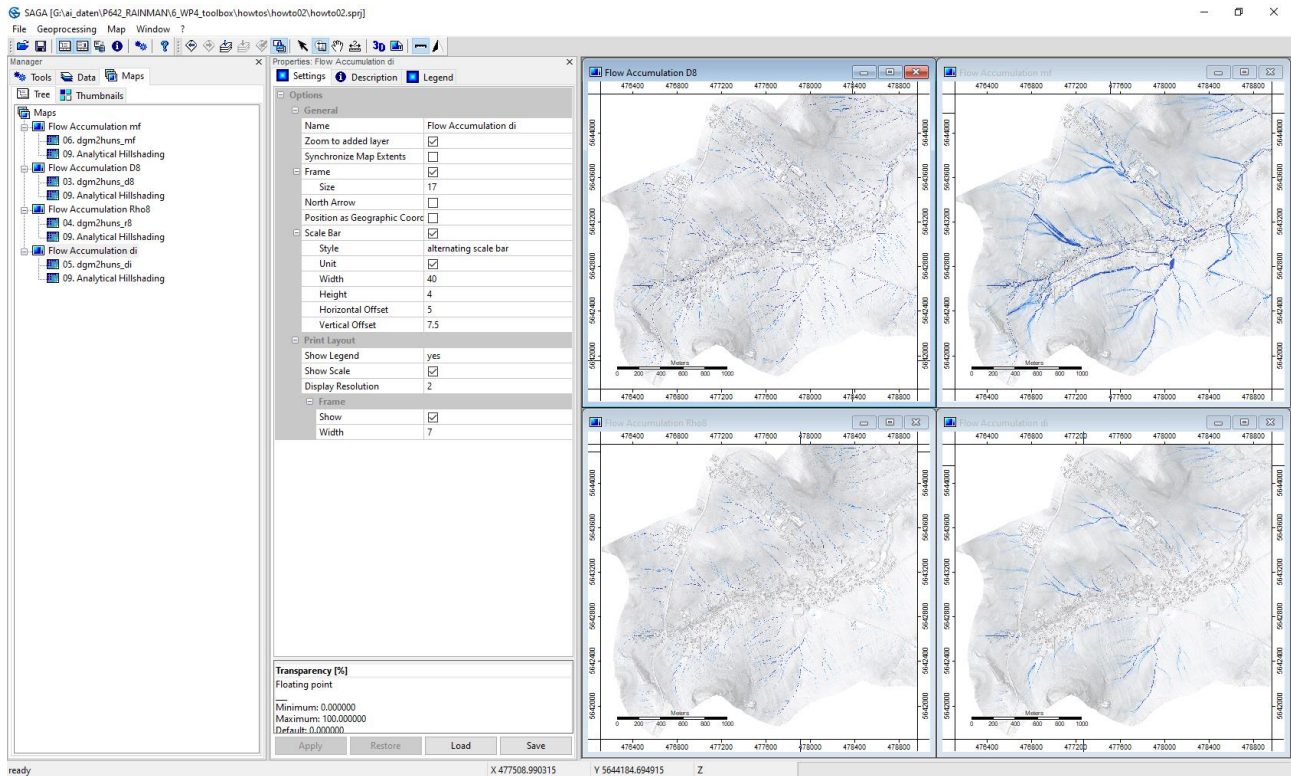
SAGA [G:\ai_daten\P642_RAINMAN\6_WP4_toolbox\howtos\howto02\howto02.sprj]

File Geoprocessing Map Window ?

Manager

Tools Data Maps

Tree Thumbnails

Maps
Flow Accumulation mf
06. dgm2huns_mf
09. Analytical Hillshading
Flow Accumulation D8
03. dgm2huns_d8
09. Analytical Hillshading
Flow Accumulation Rho8
04. dgm2huns_r8
09. Analytical Hillshading
Flow Accumulation di
05. dgm2huns_di
09. Analytical Hillshading

Properties: Flow Accumulation di

Settings Description Legend

| Options | |
|---|---|
| General | |
| Name | Flow Accumulation di |
| Zoom to added layer | ☑ |
| Synchronize Map Extents | ☐ |
| Frame | ☑ |
| Size | 17 |
| North Arrow | ☐ |
| Position as Geographic Coorc | ☐ |
| Scale Bar | ☑ |
| Style | alternating scale bar |
| Unit | ☑ |
| Width | 40 |
| Height | 4 |
| Horizontal Offset | 5 |
| Vertical Offset | 7.5 |
| Print Layout | |
| Show Legend | yes |
| Show Scale | ☑ |
| Display Resolution | 2 |
| Frame | |
| Show | ☑ |
| Width | 7 |

Transparency [%]
Floating point

Minimum: 0.000000
Maximum: 100.000000
Default: 0.000000

Apply Restore Load Save

Flow Accumulation D8
476400 476800 477200 477600 478000 478400 478800
5644000 5643600 5643200 5642800 5642400 5642000
Meters
0 200 400 600 800 1000

Flow Accumulation mf
476400 476800 477200 477600 478000 478400 478800
5644000 5643600 5643200 5642800 5642400 5642000
Meters
0 200 400 600 800 1000

Flow Accumulation Rho8
476400 476800 477200 477600 478000 478400 478800
5644000 5643600 5643200 5642800 5642400 5642000
Meters
0 200 400 600 800 1000

Flow Accumulation di
476400 476800 477200 477600 478000 478400 478800
5644000 5643600 5643200 5642800 5642400 5642000
Meters
0 200 400 600 800 1000

ready X 477508.990315 Y 5644184.694915 Z